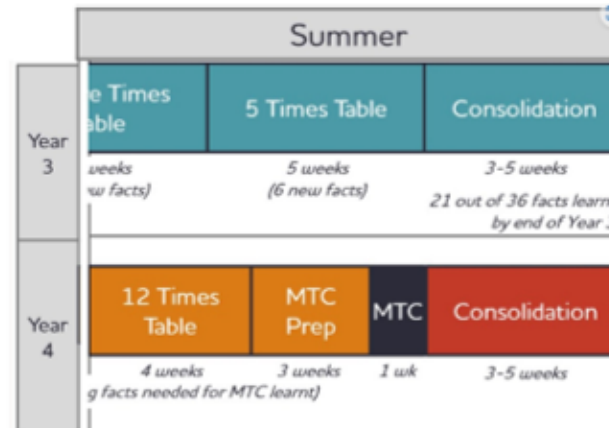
Summer

Year 3

e Times able

5 Times Table

Consolidation

ueeks w facts)

5 weeks (6 new facts)

3-5 weeks

21 out of 36 facts learn by end of Year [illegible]

Year 4

12 Times Table

MTC Prep

MTC

Consolidation

4 weeks

3 weeks

1 wk

3-5 weeks

g facts needed for MTC learnt)